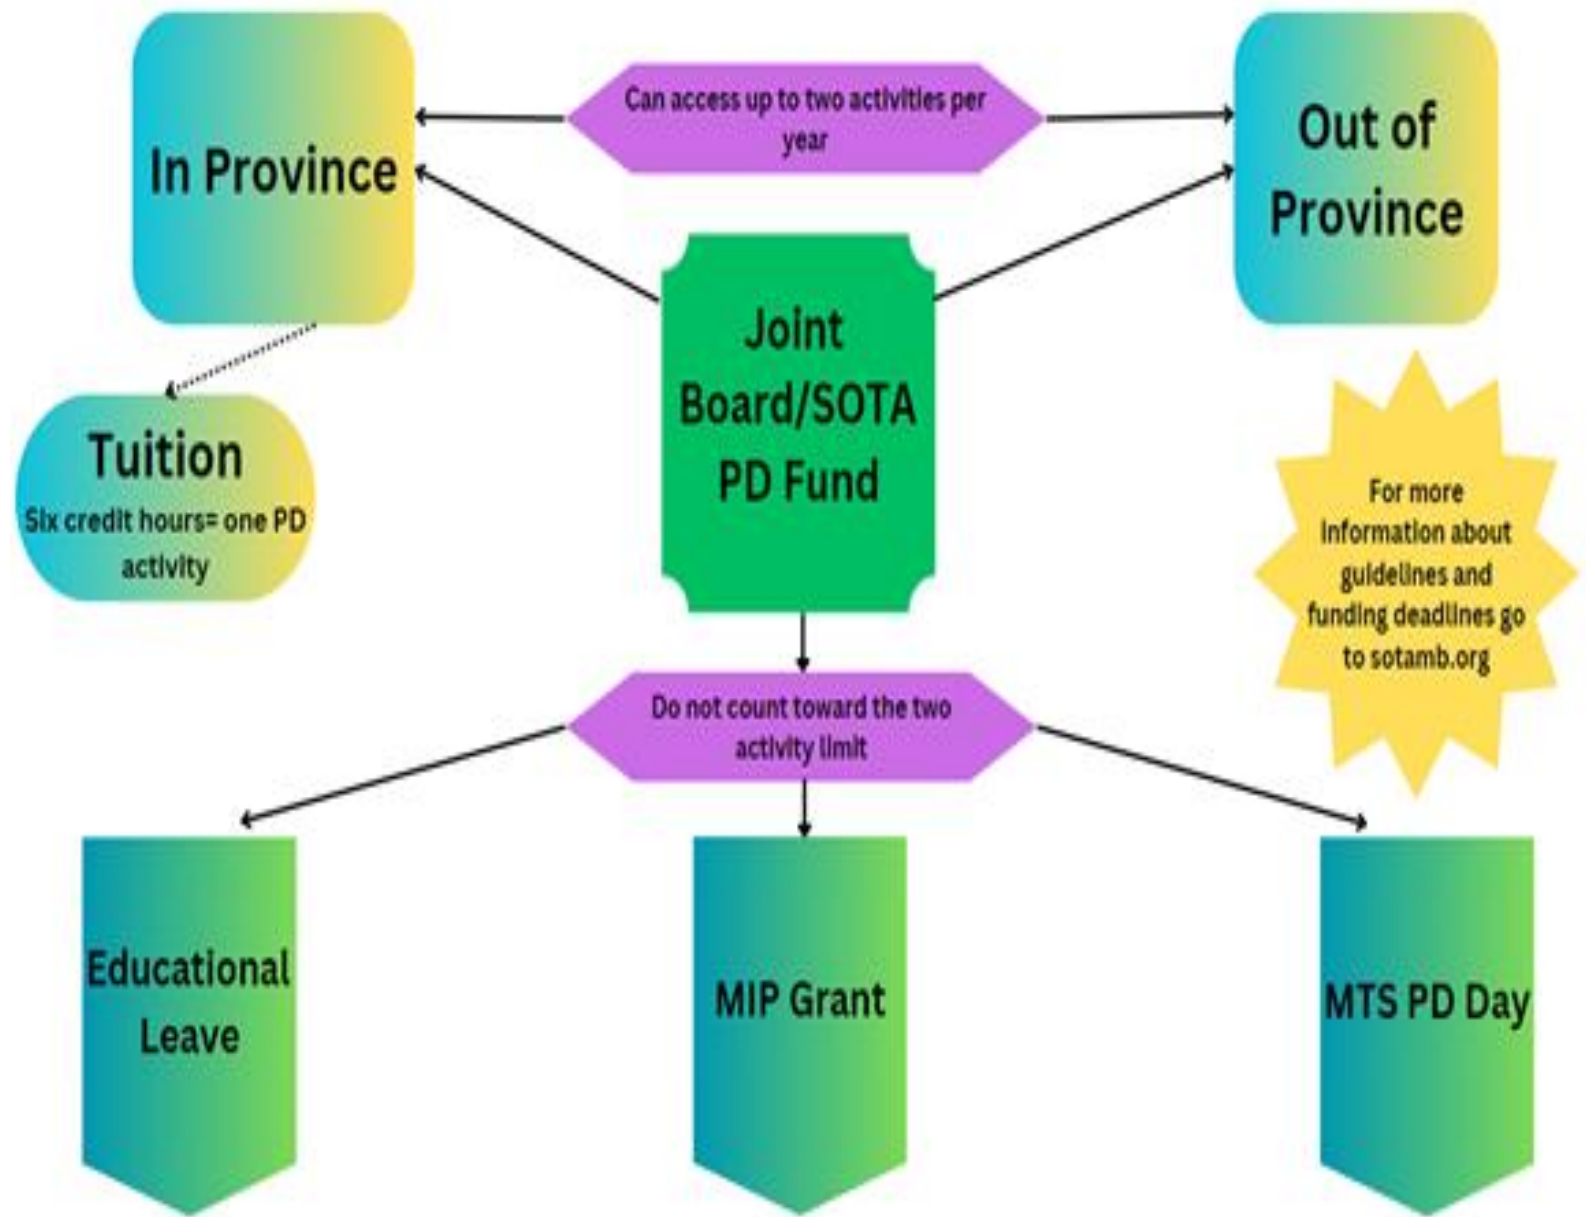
In Province

Can access up to two activities per year

Out of Province

Joint Board/SOTA PD Fund

Tuition
Six credit hours= one PD activity

For more information about guidelines and funding deadlines go to sotamb.org

Do not count toward the two activity limit

Educational Leave

MIP Grant

MTS PD Day